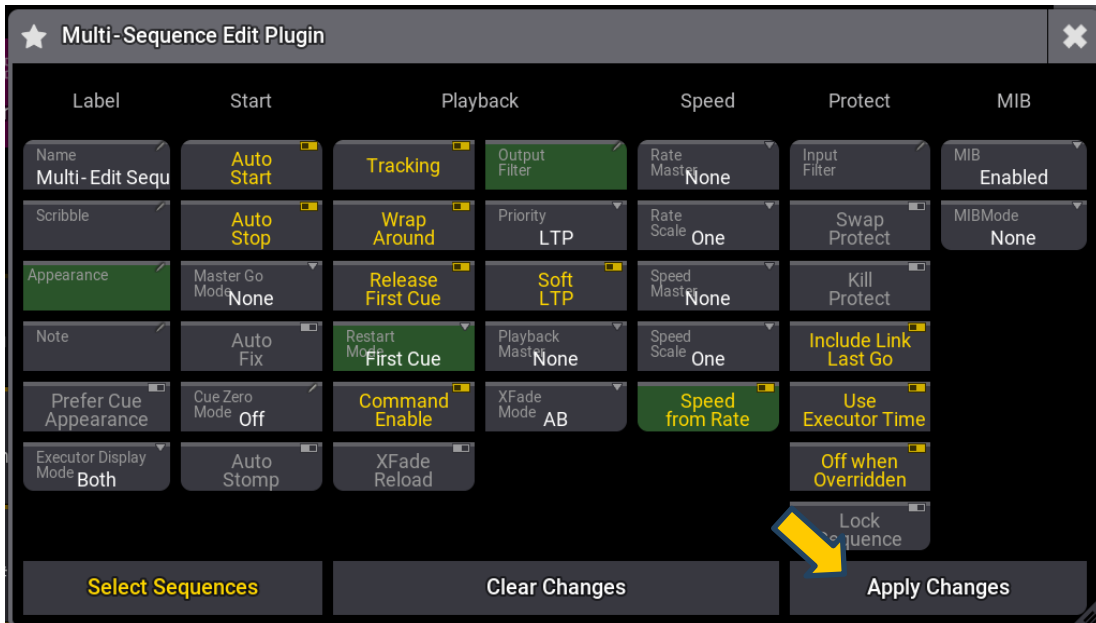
Multi-Sequence Edit Plugin

| Label | Start | Playback | | Speed | Protect | MIB |
|---|---|---|---|---|---|---|
| Name Multi-Edit Sequ | Auto Start | Tracking | Output Filter | Rate Master None | Input Filter | MIB Enabled |
| Scribble | Auto Stop | Wrap Around | Priority LTP | Rate Scale One | Swap Protect | MIBMode None |
| Appearance | Master Go Mode None | Release First Cue | Soft LTP | Speed Master None | Kill Protect | |
| Note | Auto Fix | Restart Mode First Cue | Playback Master None | Speed Scale One | Include Link Last Go | |
| Prefer Cue Appearance | Cue Zero Mode Off | Command Enable | XFade Mode AB | Speed from Rate | Use Executor Time | |
| Executor Display Mode Both | Auto Stomp | XFade Reload | | | Off when Overridden | |
| | | | | | Lock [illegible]quence | |

Select Sequences

Clear Changes

Apply Changes